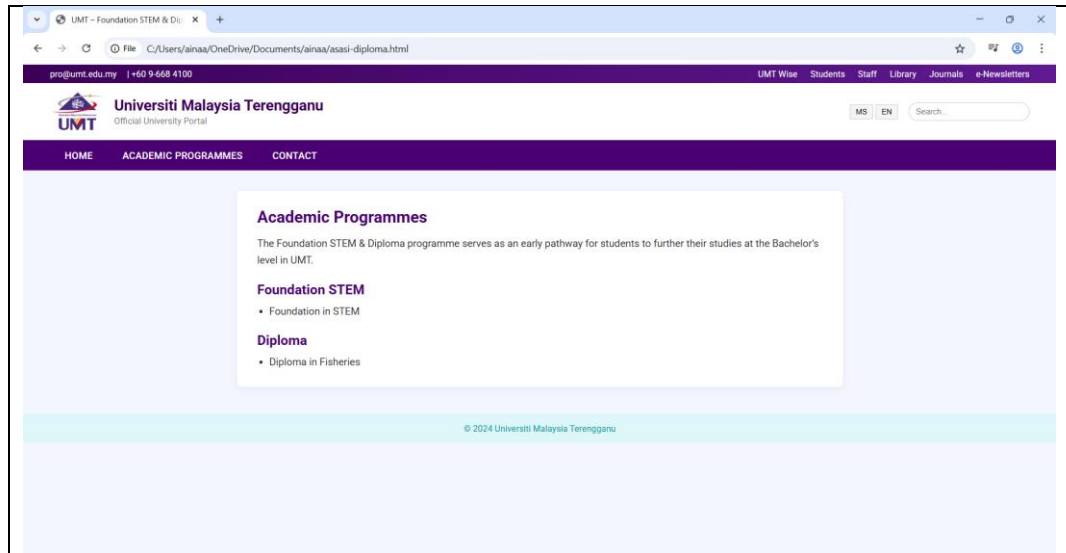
UMT – Foundation STEM & Dip ×  +

File C:/Users/ainaa/OneDrive/Documents/ainaa/asasi-diploma.html

pro@umt.edu.my | +60 9-668 4100

UMT Wise Students Staff Library Journals e-Newsletters

UMT

Universiti Malaysia Terengganu

Official University Portal

MS EN Search...

HOME ACADEMIC PROGRAMMES CONTACT

Academic Programmes

The Foundation STEM & Diploma programme serves as an early pathway for students to further their studies at the Bachelor's level in UMT.

Foundation STEM

• Foundation in STEM

Diploma

• Diploma in Fisheries

© 2024 Universiti Malaysia Terengganu